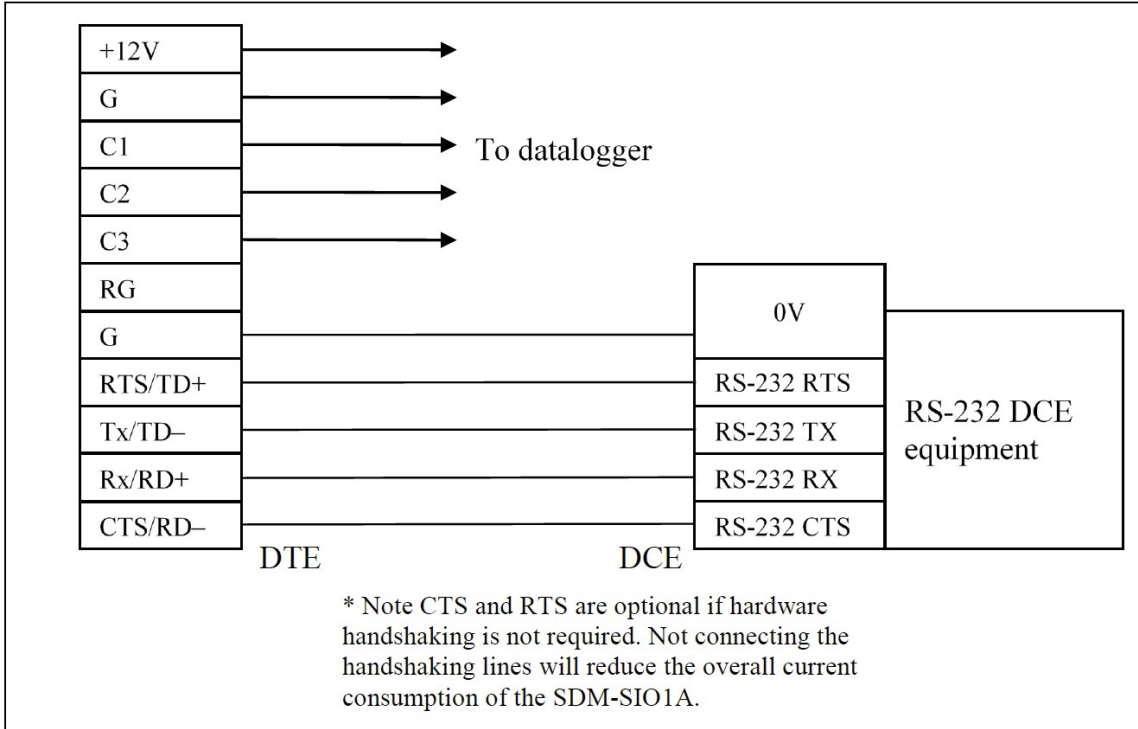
+12V
G
C1
C2
C3
RG
G
RTS/TD+
Tx/TD–
Rx/RD+
CTS/RD–

To datalogger

0V
RS-232 RTS
RS-232 TX
RS-232 RX
RS-232 CTS

RS-232 DCE equipment

DTE

DCE

* Note CTS and RTS are optional if hardware handshaking is not required. Not connecting the handshaking lines will reduce the overall current consumption of the SDM-SIO1A.